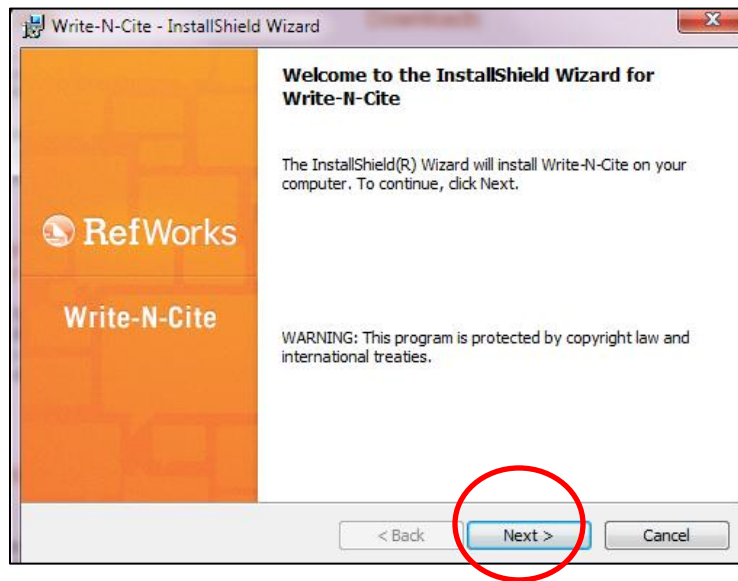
Write-N-Cite - InstallShield Wizard

Welcome to the InstallShield Wizard for Write-N-Cite

The InstallShield(R) Wizard will install Write-N-Cite on your computer. To continue, click Next.

RefWorks

Write-N-Cite

WARNING: This program is protected by copyright law and international treaties.

< Back

Next >

Cancel